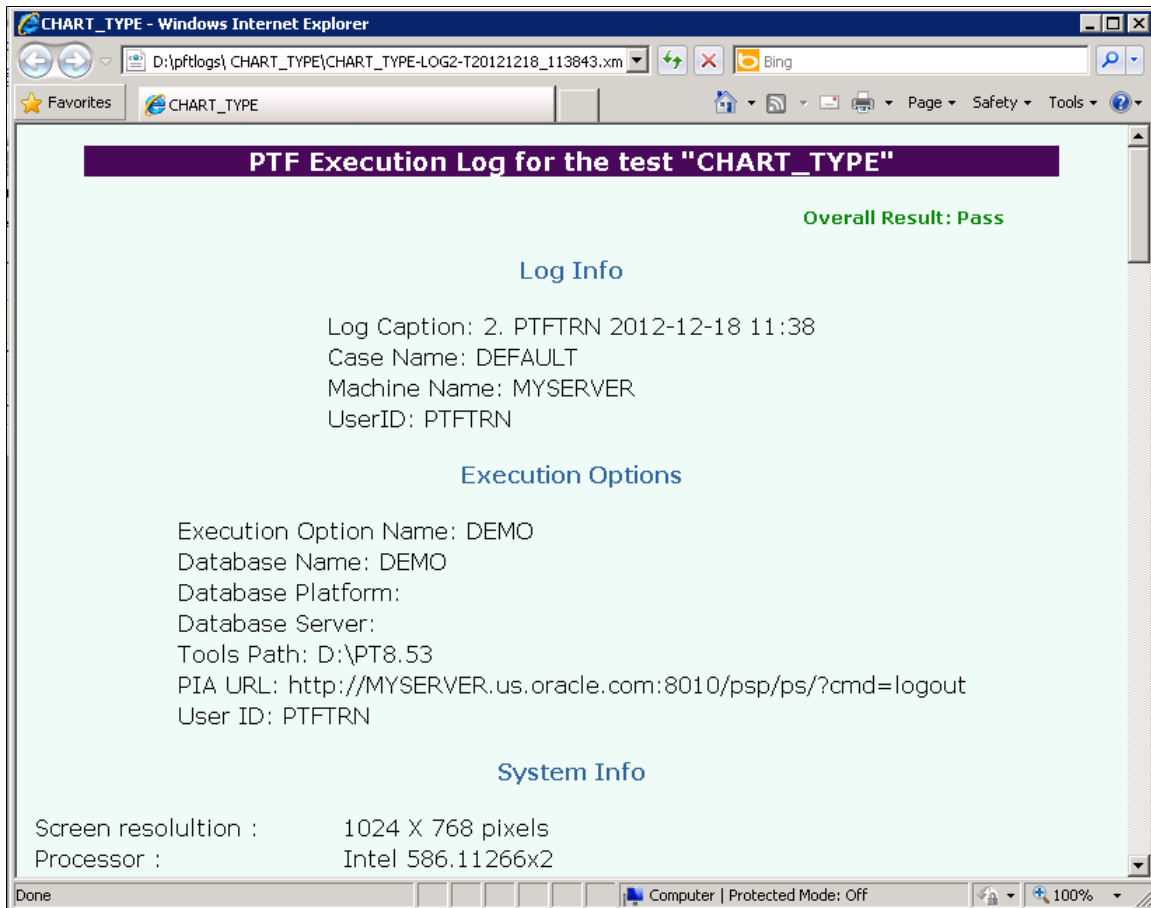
CHART_TYPE - Windows Internet Explorer

D:\pftlogs\ CHART_TYPE\CHART_TYPE-LOG2-T20121218_113843.xm

Bing

Favorites

CHART_TYPE

Page ▾ Safety ▾ Tools ▾

PTF Execution Log for the test "CHART_TYPE"

Overall Result: Pass

Log Info

Log Caption: 2. PTFTRN 2012-12-18 11:38
Case Name: DEFAULT
Machine Name: MYSERVER
UserID: PTFTRN

Execution Options

Execution Option Name: DEMO
Database Name: DEMO
Database Platform:
Database Server:
Tools Path: D:\PT8.53
PIA URL: http://MYSERVER.us.oracle.com:8010/psp/ps/?cmd=logout
User ID: PTFTRN

System Info

Screen resolultion : 1024 X 768 pixels
Processor : Intel 586.11266x2

Done

Computer | Protected Mode: Off

100%